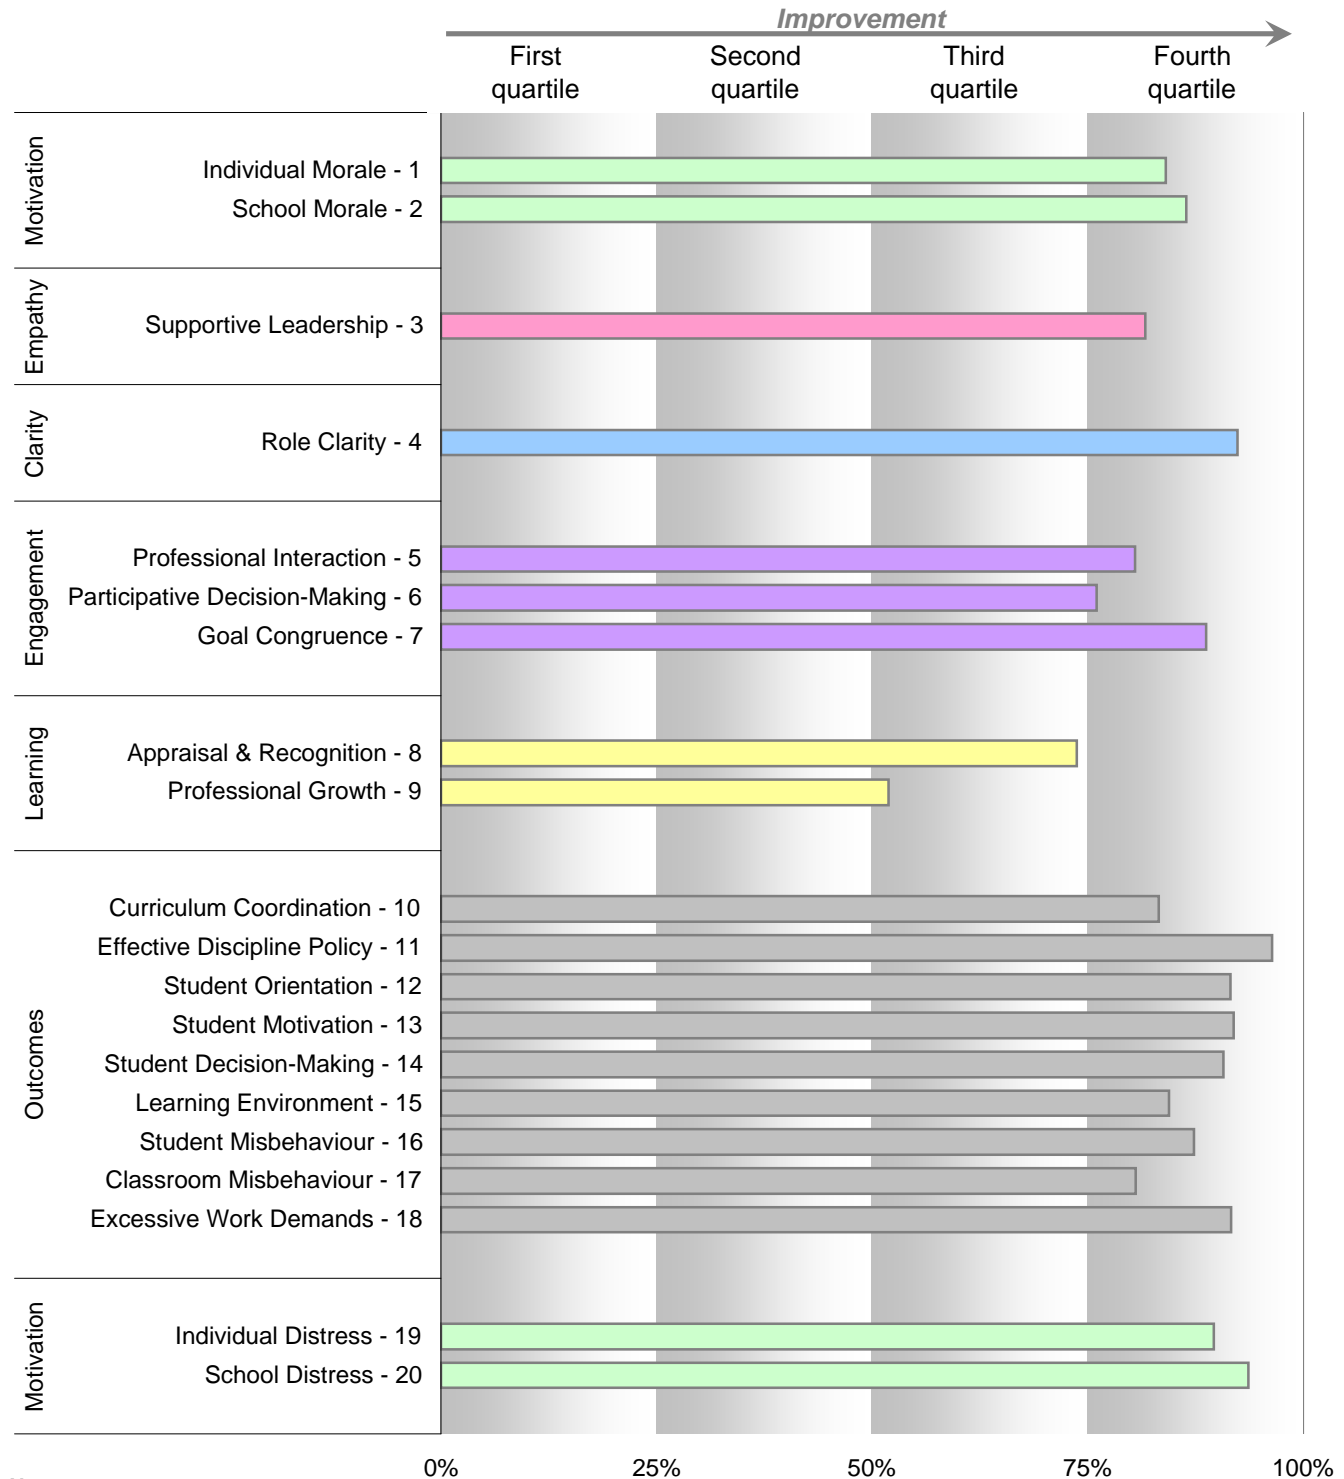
Improvement

First quartile | Second quartile | Third quartile | Fourth quartile

Motivation
Individual Morale - 1
School Morale - 2

Empathy
Supportive Leadership - 3

Clarity
Role Clarity - 4

Engagement
Professional Interaction - 5
Participative Decision-Making - 6
Goal Congruence - 7

Learning
Appraisal & Recognition - 8
Professional Growth - 9

Outcomes
Curriculum Coordination - 10
Effective Discipline Policy - 11
Student Orientation - 12
Student Motivation - 13
Student Decision-Making - 14
Learning Environment - 15
Student Misbehaviour - 16
Classroom Misbehaviour - 17
Excessive Work Demands - 18

Motivation
Individual Distress - 19
School Distress - 20

0% 25% 50% 75% 100%